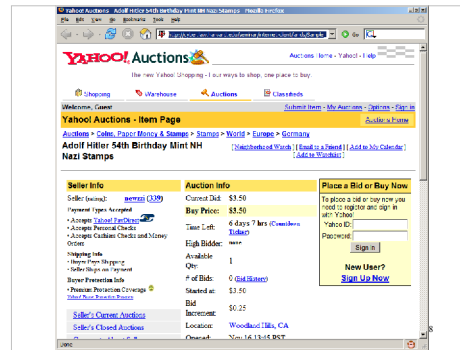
Yahoo! Auctions - Adolf Hitler 54th Birthday Mint NH Nazi Stamps - Mozilla Firefox

File Edit View Go Bookmarks Tools Help

Go

YAHOO! Auctions

Auctions Home - Yahoo! - Help

The new Yahoo! Shopping - Four ways to shop, one place to buy.

Shopping | Warehouse | Auctions | Classifieds

Welcome, Guest

Submit Item - My Auctions - Options - Sign In

Yahoo! Auctions - Item Page

Auctions Home

Auctions > Coins, Paper Money & Stamps > Stamps > World > Europe > Germany

Adolf Hitler 54th Birthday Mint NH Nazi Stamps

[Neighborhood Watch] [Email to a Friend] [Add to My Calendar] [Add to Watchlist]

Seller Info

Seller (rating): newusi (339)

Payment Types Accepted

• Accepts Yahoo! PayDirect

• Accepts Personal Checks

• Accepts Cashiers Checks and Money Orders

Shipping Info

• Buyer Pays Shipping

• Seller Ships on Payment

Buyer Protection Info

• Premium Protection Coverage

Yahoo! Buyer Protection Program

Seller's Current Auctions

Seller's Closed Auctions

Auction Info

Current Bid: $3.50

Buy Price: $3.50

Time Left: 6 days 7 hrs (Countdown Ticker)

High Bidder: none

Available Qty: 1

# of Bids: 0 (Bid History)

Started at: $3.50

Bid Increment: $0.25

Location: Woodland Hills, CA

Opened: Nov 16 13:45 PST

Place a Bid or Buy Now

To place a bid or buy now you need to register and sign in with Yahoo!

Yahoo! ID:

Password:

Sign In

New User?

Sign Up Now

Done